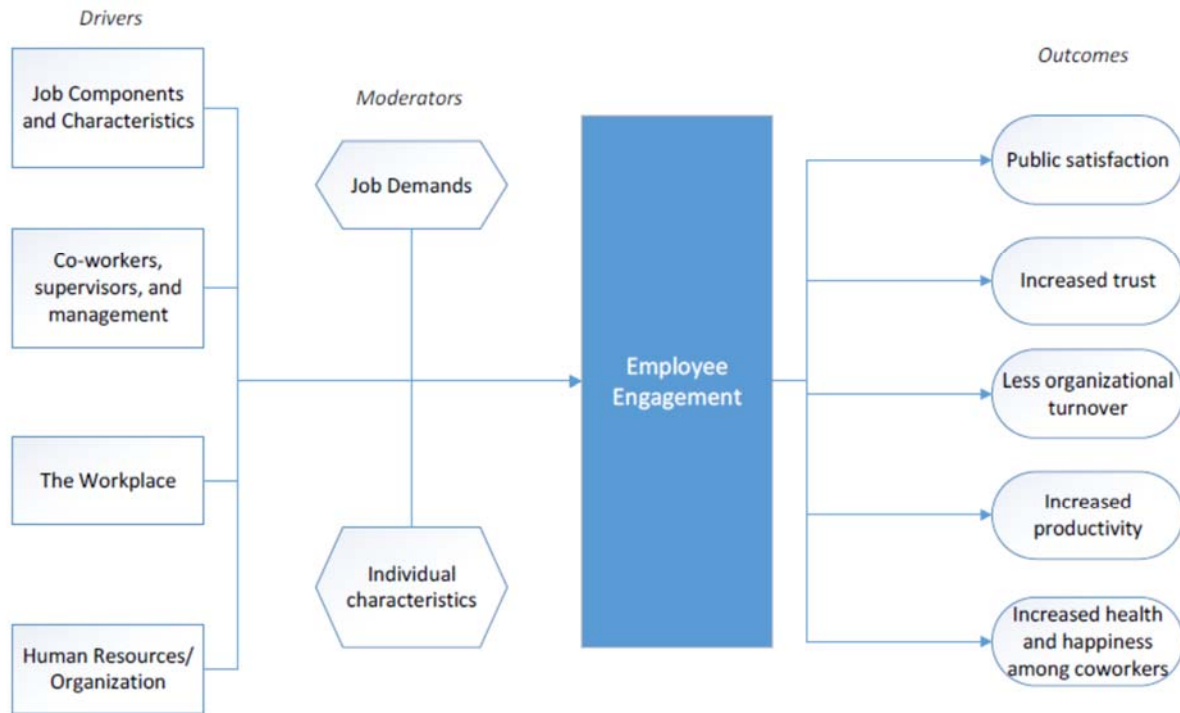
Drivers

Job Components and Characteristics

Co-workers, supervisors, and management

The Workplace

Human Resources/ Organization

Moderators

Job Demands

Individual characteristics

Employee Engagement

Outcomes

Public satisfaction

Increased trust

Less organizational turnover

Increased productivity

Increased health and happiness among coworkers